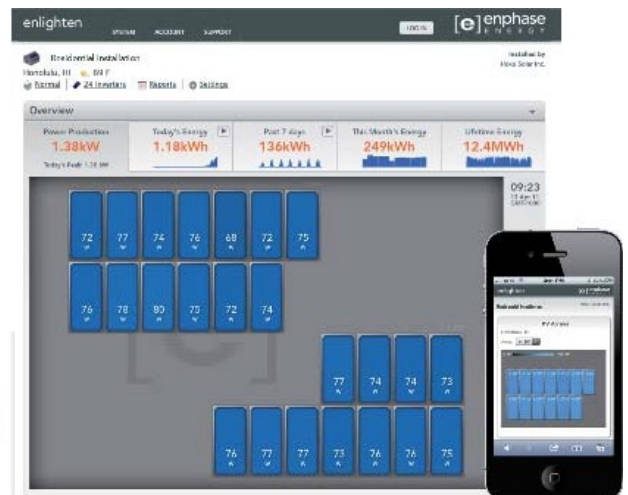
enlighten SYSTEM ACCOUNT SUPPORT LOG IN [e] enphase ENERGY

Residential Installation
Honolulu, HI 84 F
Normal | 24 Inverters | Reports | Settings

Installed by
Hova Solar Inc.

Overview

| Power Production | Today's Energy | Past 7 days | This Month's Energy | Lifetime Energy |
|---|---|---|---|---|
| 1.38kW | 1.18kWh | 136kWh | 249kWh | 12.4MWh |

Today's Peak 1.38 kW

09:23

72 77 74 76 68 72 75

76 78 80 75 72 74

77 74 74 73

76 77 77 73 76 76 75

enlighten

Residential Installation

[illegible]